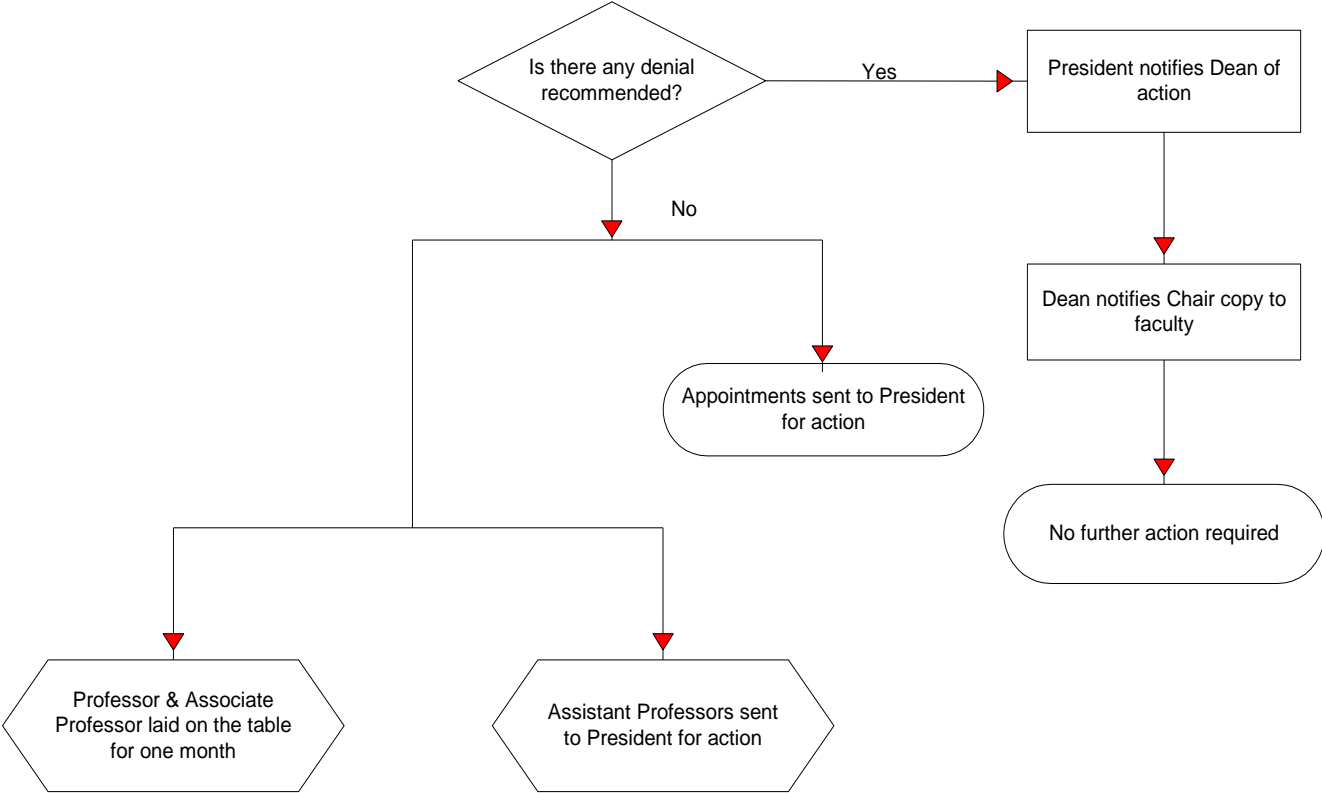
Is there any denial recommended?

Yes

President notifies Dean of action

No

Dean notifies Chair copy to faculty

Appointments sent to President for action

No further action required

Professor & Associate Professor laid on the table for one month

Assistant Professors sent to President for action